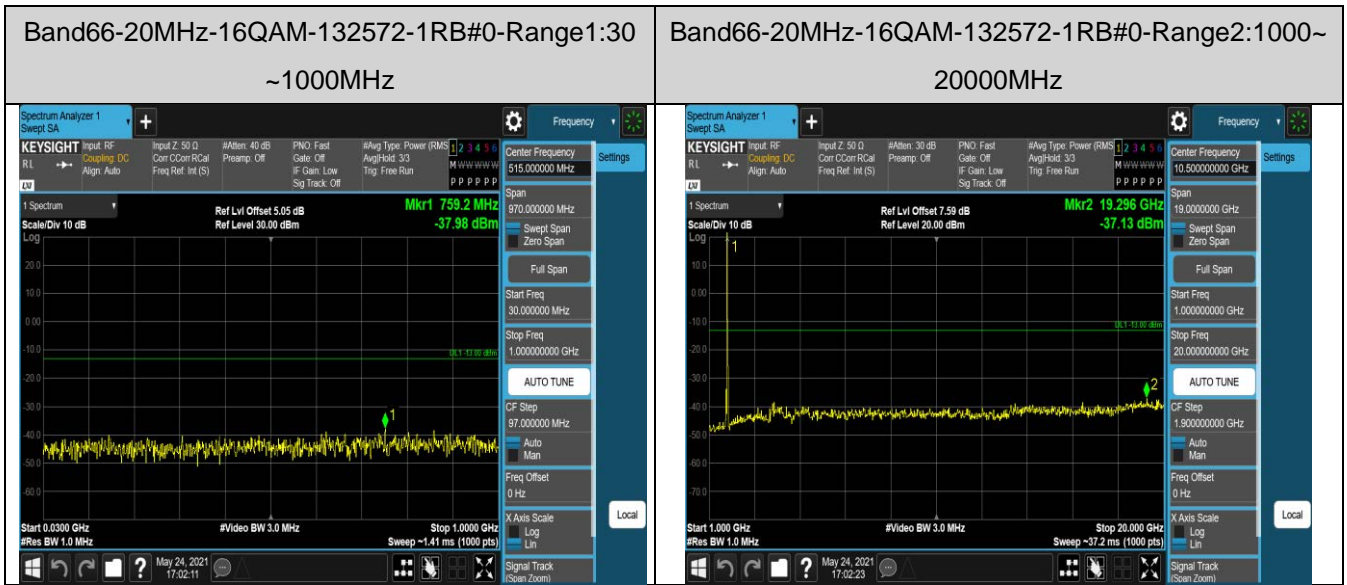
| Band66-20MHz-16QAM-132572-1RB#0-Range1:30 ~1000MHz | Band66-20MHz-16QAM-132572-1RB#0-Range2:1000~ 20000MHz |
|---|---|
| Spectrum Analyzer 1 Swept SA + Frequency KEYSIGHT Input: RF Coupling: DC Align: Auto Input Z: 50 Ω Corr CCorr RCal Freq Ref: Int (S) #Atten: 40 dB Preamp: Off PNO: Fast Gate: Off IF Gain: Low Sig Track: Off #Avg Type: Power (RMS) Avg\|Hold: 3/3 Trig: Free Run 1 2 3 4 5 6 M WWWWW P P P P P P Center Frequency 515.000000 MHz Settings 1 Spectrum Scale/Div 10 dB Log Ref Lvl Offset 5.05 dB Ref Level 30.00 dBm Mkr1 759.2 MHz -37.98 dBm 20.0 10.0 0.00 -10.0 -20.0 -30.0 -40.0 -50.0 -60.0 DL1 -13.00 dBm 1 Span 970.000000 MHz Swept Span Zero Span Full Span Start Freq 30.000000 MHz Stop Freq 1.000000000 GHz AUTO TUNE CF Step 97.000000 MHz Auto Man Freq Offset 0 Hz X Axis Scale Log Lin Local Start 0.0300 GHz #Res BW 1.0 MHz #Video BW 3.0 MHz Stop 1.0000 GHz Sweep ~1.41 ms (1000 pts) May 24, 2021 17:02:11 Signal Track (Span Zoom) | Spectrum Analyzer 1 Swept SA + Frequency KEYSIGHT Input: RF Coupling: DC Align: Auto Input Z: 50 Ω Corr CCorr RCal Freq Ref: Int (S) #Atten: 30 dB Preamp: Off PNO: Fast Gate: Off IF Gain: Low Sig Track: Off #Avg Type: Power (RMS) Avg\|Hold: 3/3 Trig: Free Run 1 2 3 4 5 6 M WWWWW P P P P P P Center Frequency 10.500000000 GHz Settings 1 Spectrum Scale/Div 10 dB Log Ref Lvl Offset 7.59 dB Ref Level 20.00 dBm Mkr2 19.296 GHz -37.13 dBm 10.0 0.00 -10.0 -20.0 -30.0 -40.0 -50.0 -60.0 -70.0 DL1 -13.00 dBm 1 2 Span 19.0000000 GHz Swept Span Zero Span Full Span Start Freq 1.000000000 GHz Stop Freq 20.000000000 GHz AUTO TUNE CF Step 1.900000000 GHz Auto Man Freq Offset 0 Hz X Axis Scale Log Lin Local Start 1.000 GHz #Res BW 1.0 MHz #Video BW 3.0 MHz Stop 20.000 GHz Sweep ~37.2 ms (1000 pts) May 24, 2021 17:02:23 Signal Track (Span Zoom) |